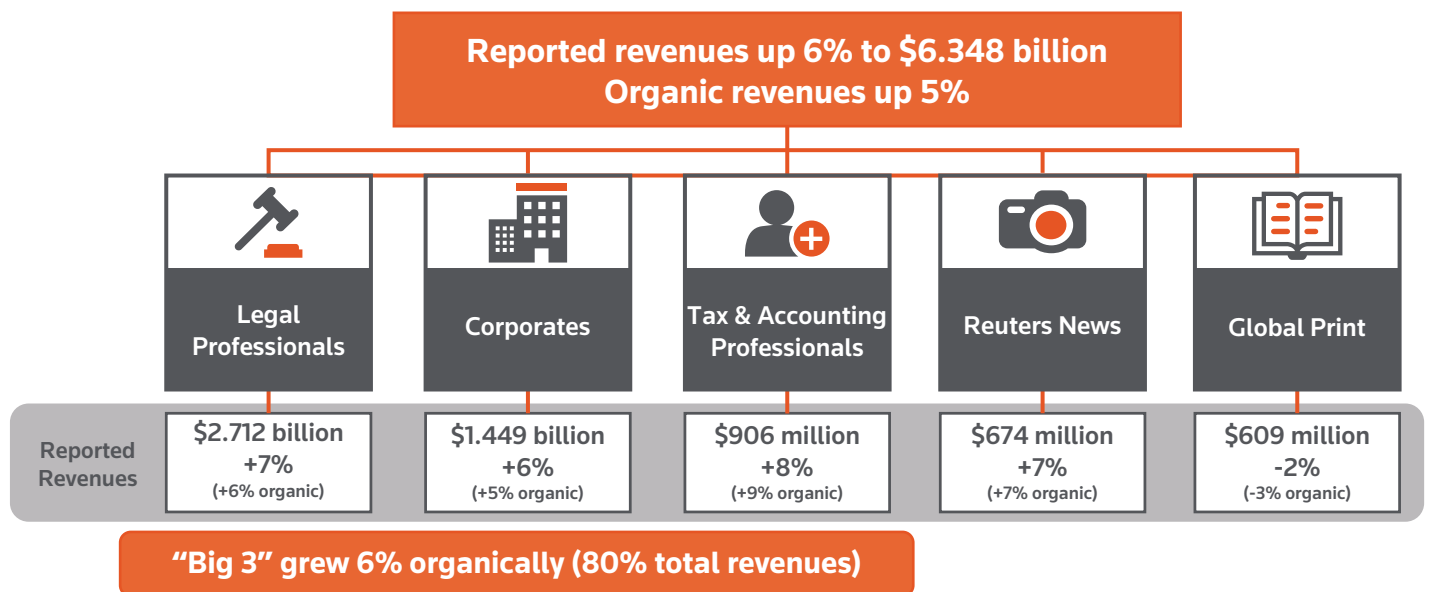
Reported revenues up 6% to \$6.348 billion
Organic revenues up 5%

Legal Professionals

Corporates

Tax & Accounting Professionals

Reuters News

Global Print

Reported Revenues

\$2.712 billion
+7%
(+6% organic)

\$1.449 billion
+6%
(+5% organic)

\$906 million
+8%
(+9% organic)

\$674 million
+7%
(+7% organic)

\$609 million
-2%
(-3% organic)

“Big 3” grew 6% organically (80% total revenues)